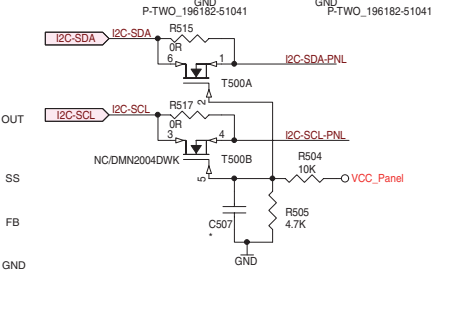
GND
P-TWO_196182-51041
GND
P-TWO_196182-51041
I2C-SDA
I2C-SDA
R515
0R
6
1
I2C-SDA-PNL
T500A
2
OUT
I2C-SCL
I2C-SCL
R517
0R
3
4
I2C-SCL-PNL
NC/DMN2004DWK
T500B
R504
10K
SS
5
VCC_Panel
FB
C507
R505
4.7K
GND
GND